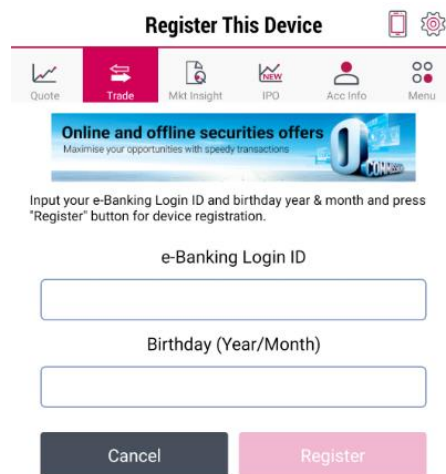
Register This Device

Quote
Trade
Mkt Insight
NEW
IPO
Acc Info
Menu

Online and offline securities offers
Maximise your opportunities with speedy transactions
0
COMMISSION

Input your e-Banking Login ID and birthday year & month and press "Register" button for device registration.

e-Banking Login ID

Birthday (Year/Month)

Cancel
Register